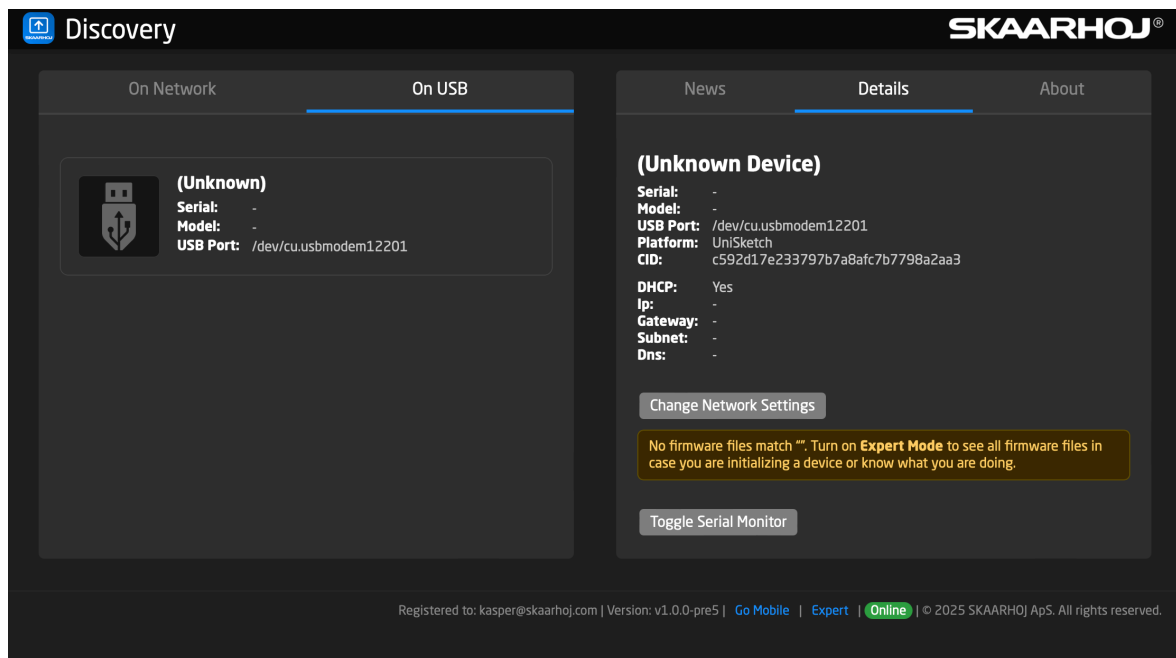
SKAARHOJ Discovery

SKAARHOJ®

On Network | On USB

(Unknown)
Serial: -
Model: -
USB Port: /dev/cu.usbmodem12201

News | Details | About

(Unknown Device)
Serial: -
Model: -
USB Port: /dev/cu.usbmodem12201
Platform: UniSketch
CID: c592d17e233797b7a8afc7b7798a2aa3

DHCP: Yes
Ip: -
Gateway: -
Subnet: -
Dns: -

Change Network Settings

No firmware files match "". Turn on **Expert Mode** to see all firmware files in case you are initializing a device or know what you are doing.

Toggle Serial Monitor

Registered to: kasper@skaarhoj.com | Version: v1.0.0-pre5 | Go Mobile | Expert | Online | © 2025 SKAARHOJ ApS. All rights reserved.